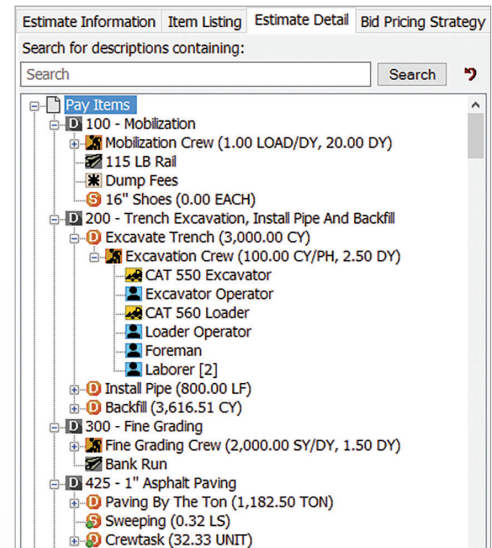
Estimate Information | Item Listing | Estimate Detail | Bid Pricing Strategy

Search for descriptions containing:

Search

Search

Pay Items
100 - Mobilization
Mobilization Crew (1.00 LOAD/DY, 20.00 DY)
115 LB Rail
Dump Fees
16" Shoes (0.00 EACH)
200 - Trench Excavation, Install Pipe And Backfill
Excavate Trench (3,000.00 CY)
Excavation Crew (100.00 CY/PH, 2.50 DY)
CAT 550 Excavator
Excavator Operator
CAT 560 Loader
Loader Operator
Foreman
Laborer [2]
Install Pipe (800.00 LF)
Backfill (3,616.51 CY)
300 - Fine Grading
Fine Grading Crew (2,000.00 SY/DY, 1.50 DY)
Bank Run
425 - 1" Asphalt Paving
Paving By The Ton (1,182.50 TON)
Sweeping (0.32 LS)
Crewtask (32.33 UNIT)